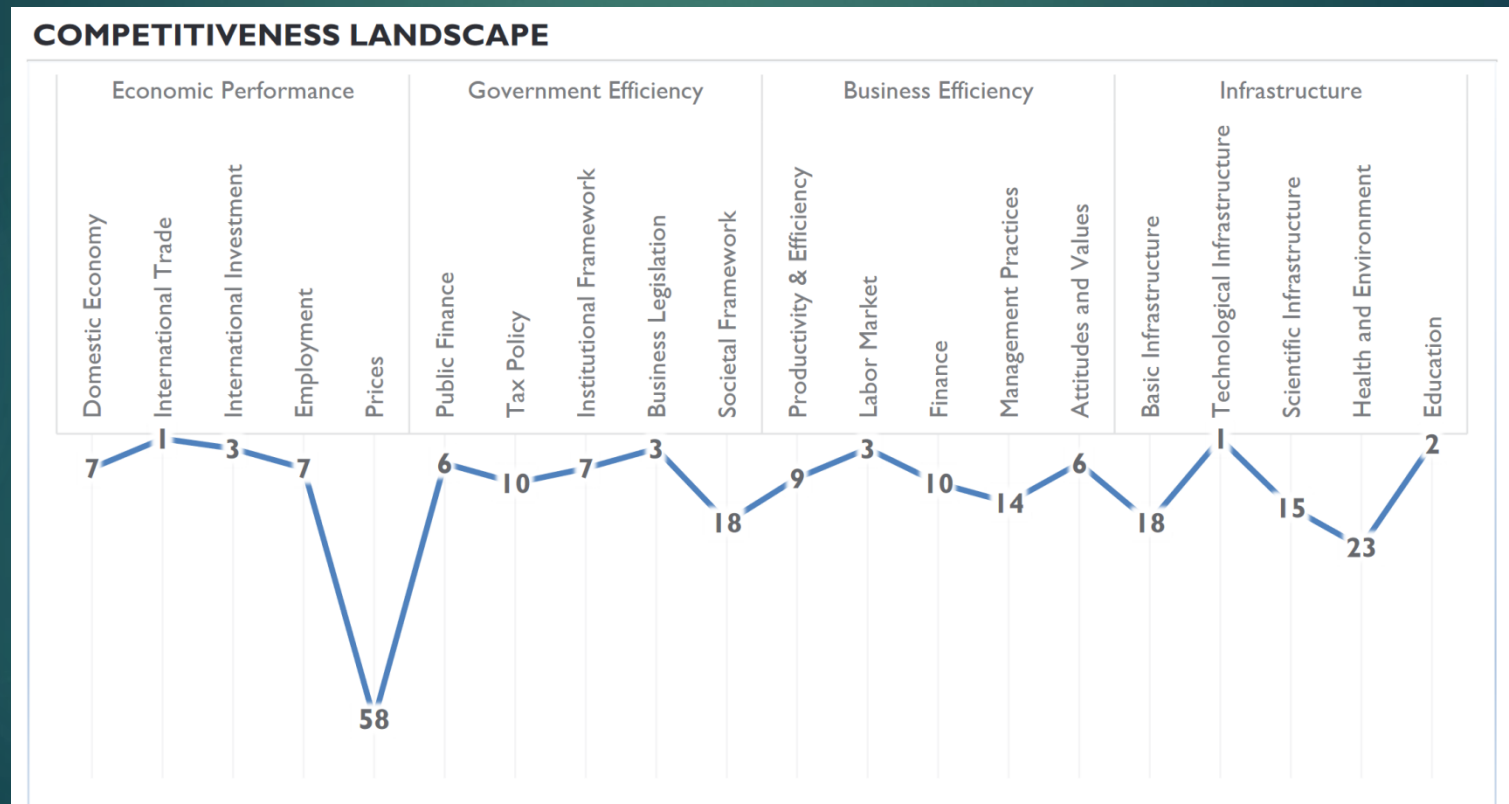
COMPETITIVENESS LANDSCAPE

| Economic Performance | | | | | Government Efficiency | | | | | Business Efficiency | | | | | Infrastructure | | | | |
|---|---|---|---|---|---|---|---|---|---|---|---|---|---|---|---|---|---|---|---|
| Domestic Economy | International Trade | International Investment | Employment | Prices | Public Finance | Tax Policy | Institutional Framework | Business Legislation | Societal Framework | Productivity & Efficiency | Labor Market | Finance | Management Practices | Attitudes and Values | Basic Infrastructure | Technological Infrastructure | Scientific Infrastructure | Health and Environment | Education |
| 7 | 1 | 3 | 7 | 58 | 6 | 10 | 7 | 3 | 18 | 9 | 3 | 10 | 14 | 6 | 18 | 1 | 15 | 23 | 2 |